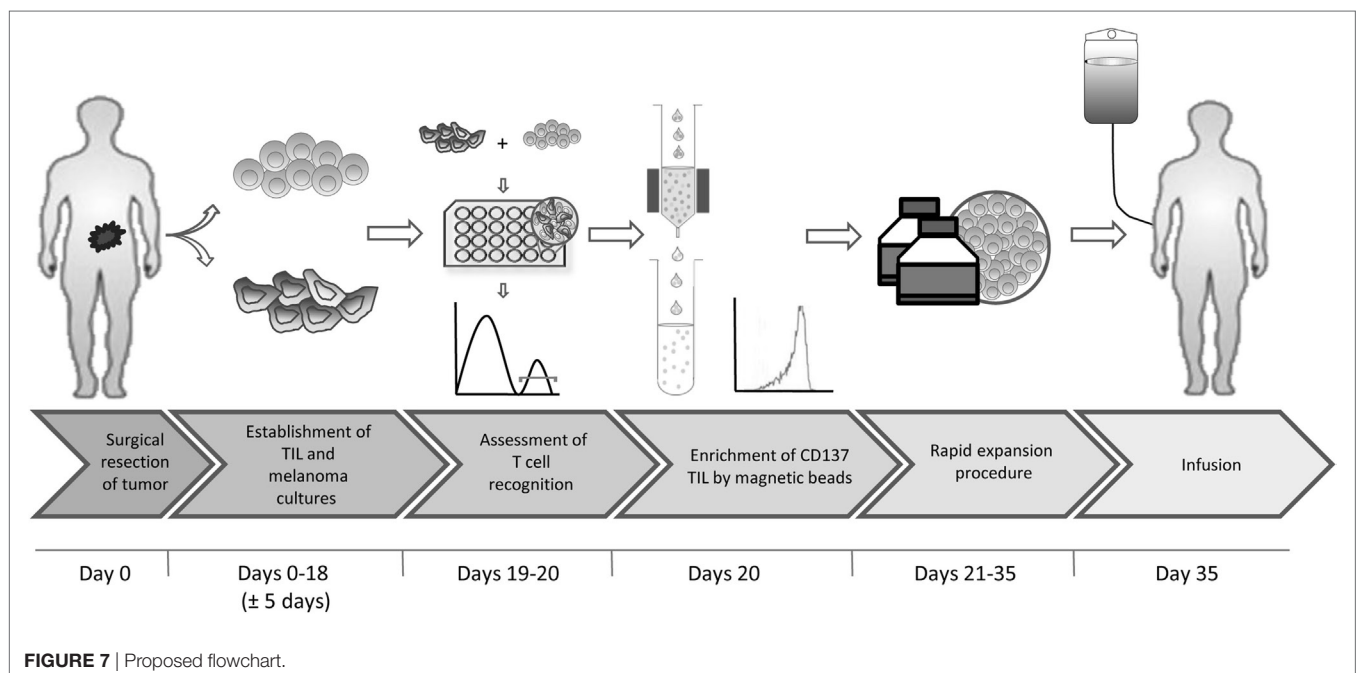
+

Surgical resection of tumor

Establishment of TIL and melanoma cultures

Assessment of T cell recognition

Enrichment of CD137 TIL by magnetic beads

Rapid expansion procedure

Infusion

Day 0

Days 0-18 (± 5 days)

Days 19-20

Days 20

Days 21-35

Day 35

**FIGURE 7** | Proposed flowchart.